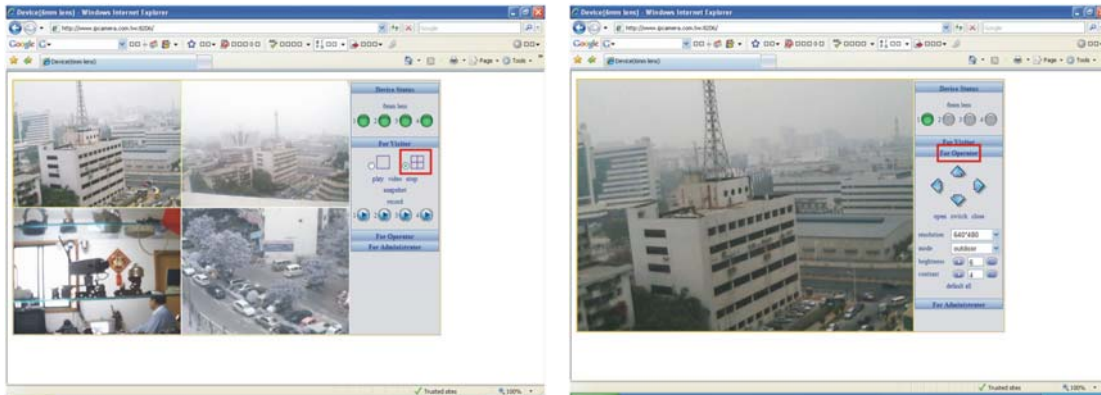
Device(4mm lens) - Windows Internet Explorer

http://www.ipcamera.com.tw:8206/

Google

Device(4mm lens)

Page • Tools •

Device Status

4mm lens

1 2 3 4

For Visitor

play video stop

snapshot

record

1 2 3 4

For Operator

For Administrator

Trusted sites

100%

Device(4mm lens) - Windows Internet Explorer

http://www.ipcamera.com.tw:8206/

Google

Device(4mm lens)

Page • Tools •

Device Status

4mm lens

1 2 3 4

For Visitor

For Operator

open switch close

resolution 640*480

mode outdoor

brightness 6

contrast 4

default all

For Administrator

Trusted sites

100%